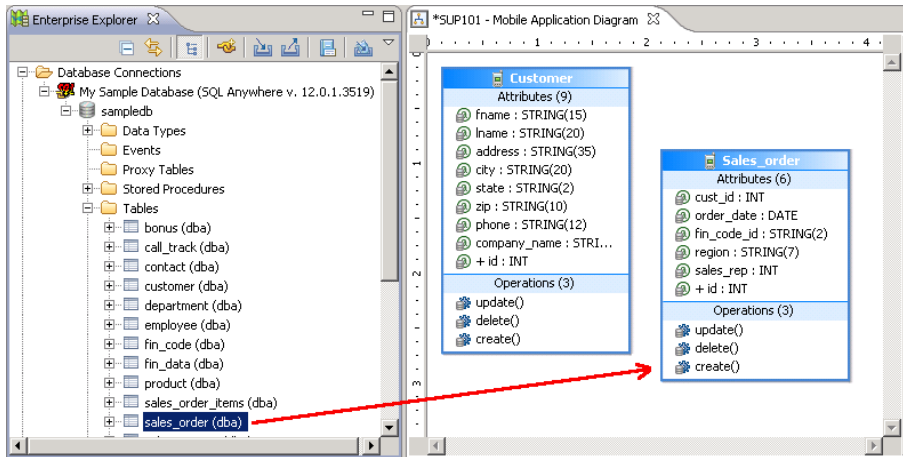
Enterprise Explorer

Database Connections
My Sample Database (SQL Anywhere v. 12.0.1.3519)
sampledb
Data Types
Events
Proxy Tables
Stored Procedures
Tables
bonus (dba)
call_track (dba)
contact (dba)
customer (dba)
department (dba)
employee (dba)
fin_code (dba)
fin_data (dba)
product (dba)
sales_order_items (dba)
sales_order (dba)

*SUP101 - Mobile Application Diagram

0 1 2 3 4

Customer
Attributes (9)
fname : STRING(15)
lname : STRING(20)
address : STRING(35)
city : STRING(20)
state : STRING(2)
zip : STRING(10)
phone : STRING(12)
company_name : STRI...
+ id : INT
Operations (3)
update()
delete()
create()

Sales_order
Attributes (6)
cust_id : INT
order_date : DATE
fin_code_id : STRING(2)
region : STRING(7)
sales_rep : INT
+ id : INT
Operations (3)
update()
delete()
create()